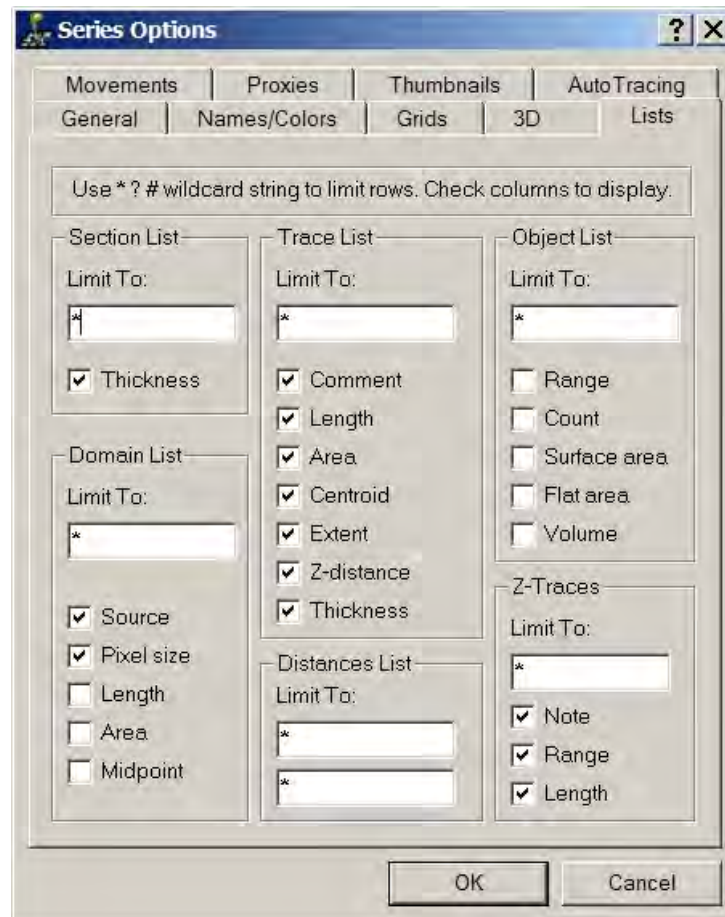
Series Options ? X

Movements | Proxies | Thumbnails | AutoTracing
General | Names/Colors | Grids | 3D | Lists

Use * ? # wildcard string to limit rows. Check columns to display.

Section List
Limit To:
*
Thickness

Domain List
Limit To:
*
Source
Pixel size
Length
Area
Midpoint

Trace List
Limit To:
*
Comment
Length
Area
Centroid
Extent
Z-distance
Thickness

Distances List
Limit To:
*
*

Object List
Limit To:
*
Range
Count
Surface area
Flat area
Volume

Z-Traces
Limit To:
*
Note
Range
Length

OK
Cancel